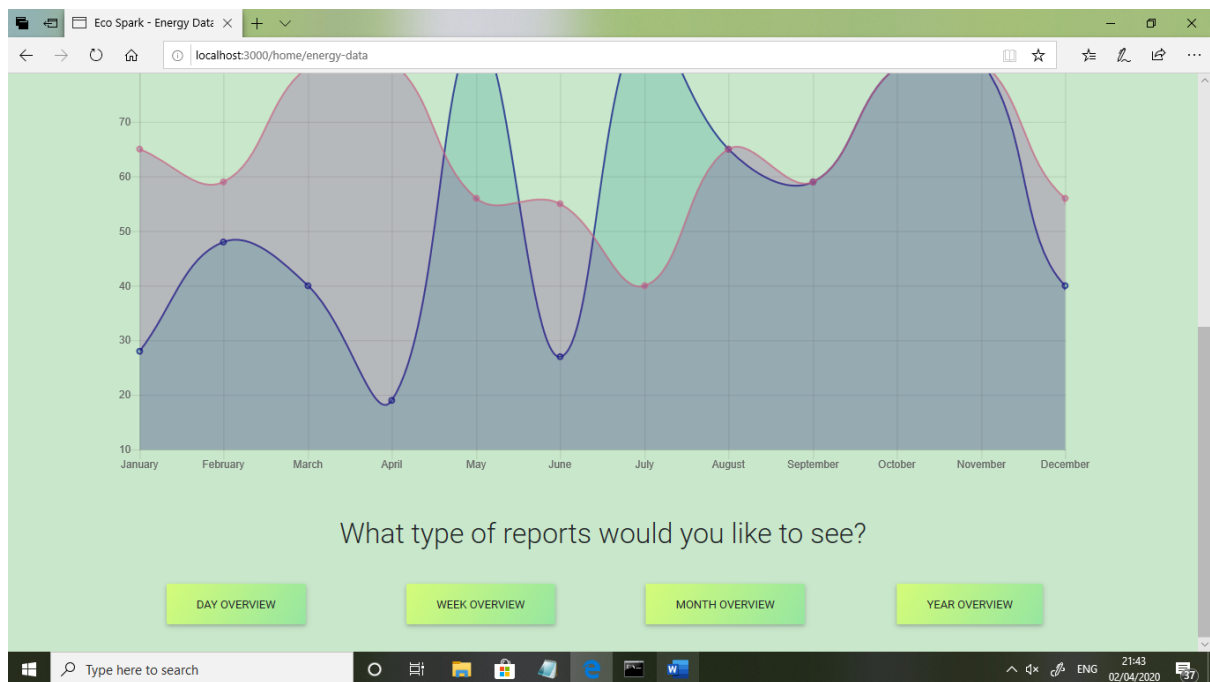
Eco Spark - Energy Data

localhost:3000/home/energy-data

70
60
50
40
30
20
10

January February March April May June July August September October November December

What type of reports would you like to see?

DAY OVERVIEW

WEEK OVERVIEW

MONTH OVERVIEW

YEAR OVERVIEW

Type here to search

ENG 21:43 02/04/2020 37